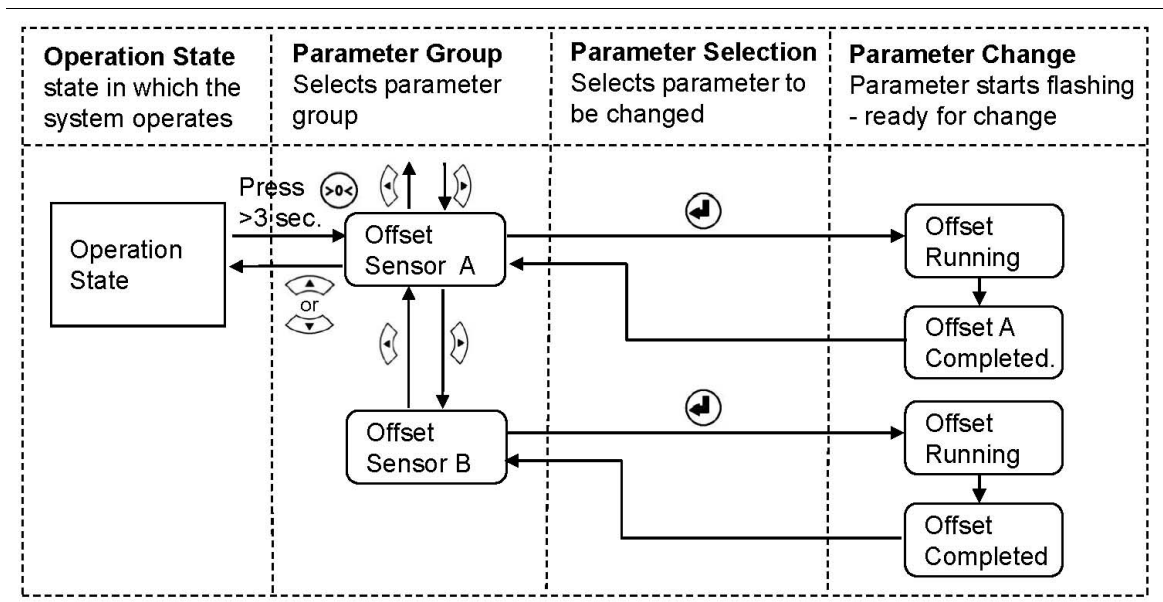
**Operation State**
state in which the system operates

**Parameter Group**
Selects parameter group

**Parameter Selection**
Selects parameter to be changed

**Parameter Change**
Parameter starts flashing - ready for change

Press >0< >3 sec.

Operation State

or

Offset Sensor A

Offset Running

Offset A Completed.

Offset Sensor B

Offset Running

Offset Completed